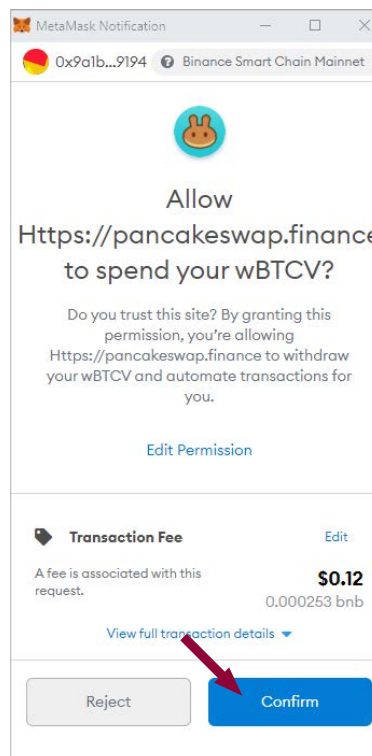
MetaMask Notification

0x9a1b...9194 Binance Smart Chain Mainnet

Allow Https://pancakeswap.finance to spend your wBTCV?

Do you trust this site? By granting this permission, you're allowing Https://pancakeswap.finance to withdraw your wBTCV and automate transactions for you.

Edit Permission

Transaction Fee

Edit

A fee is associated with this request.

$0.12

0.000253 bnb

View full transaction details

Reject

Confirm